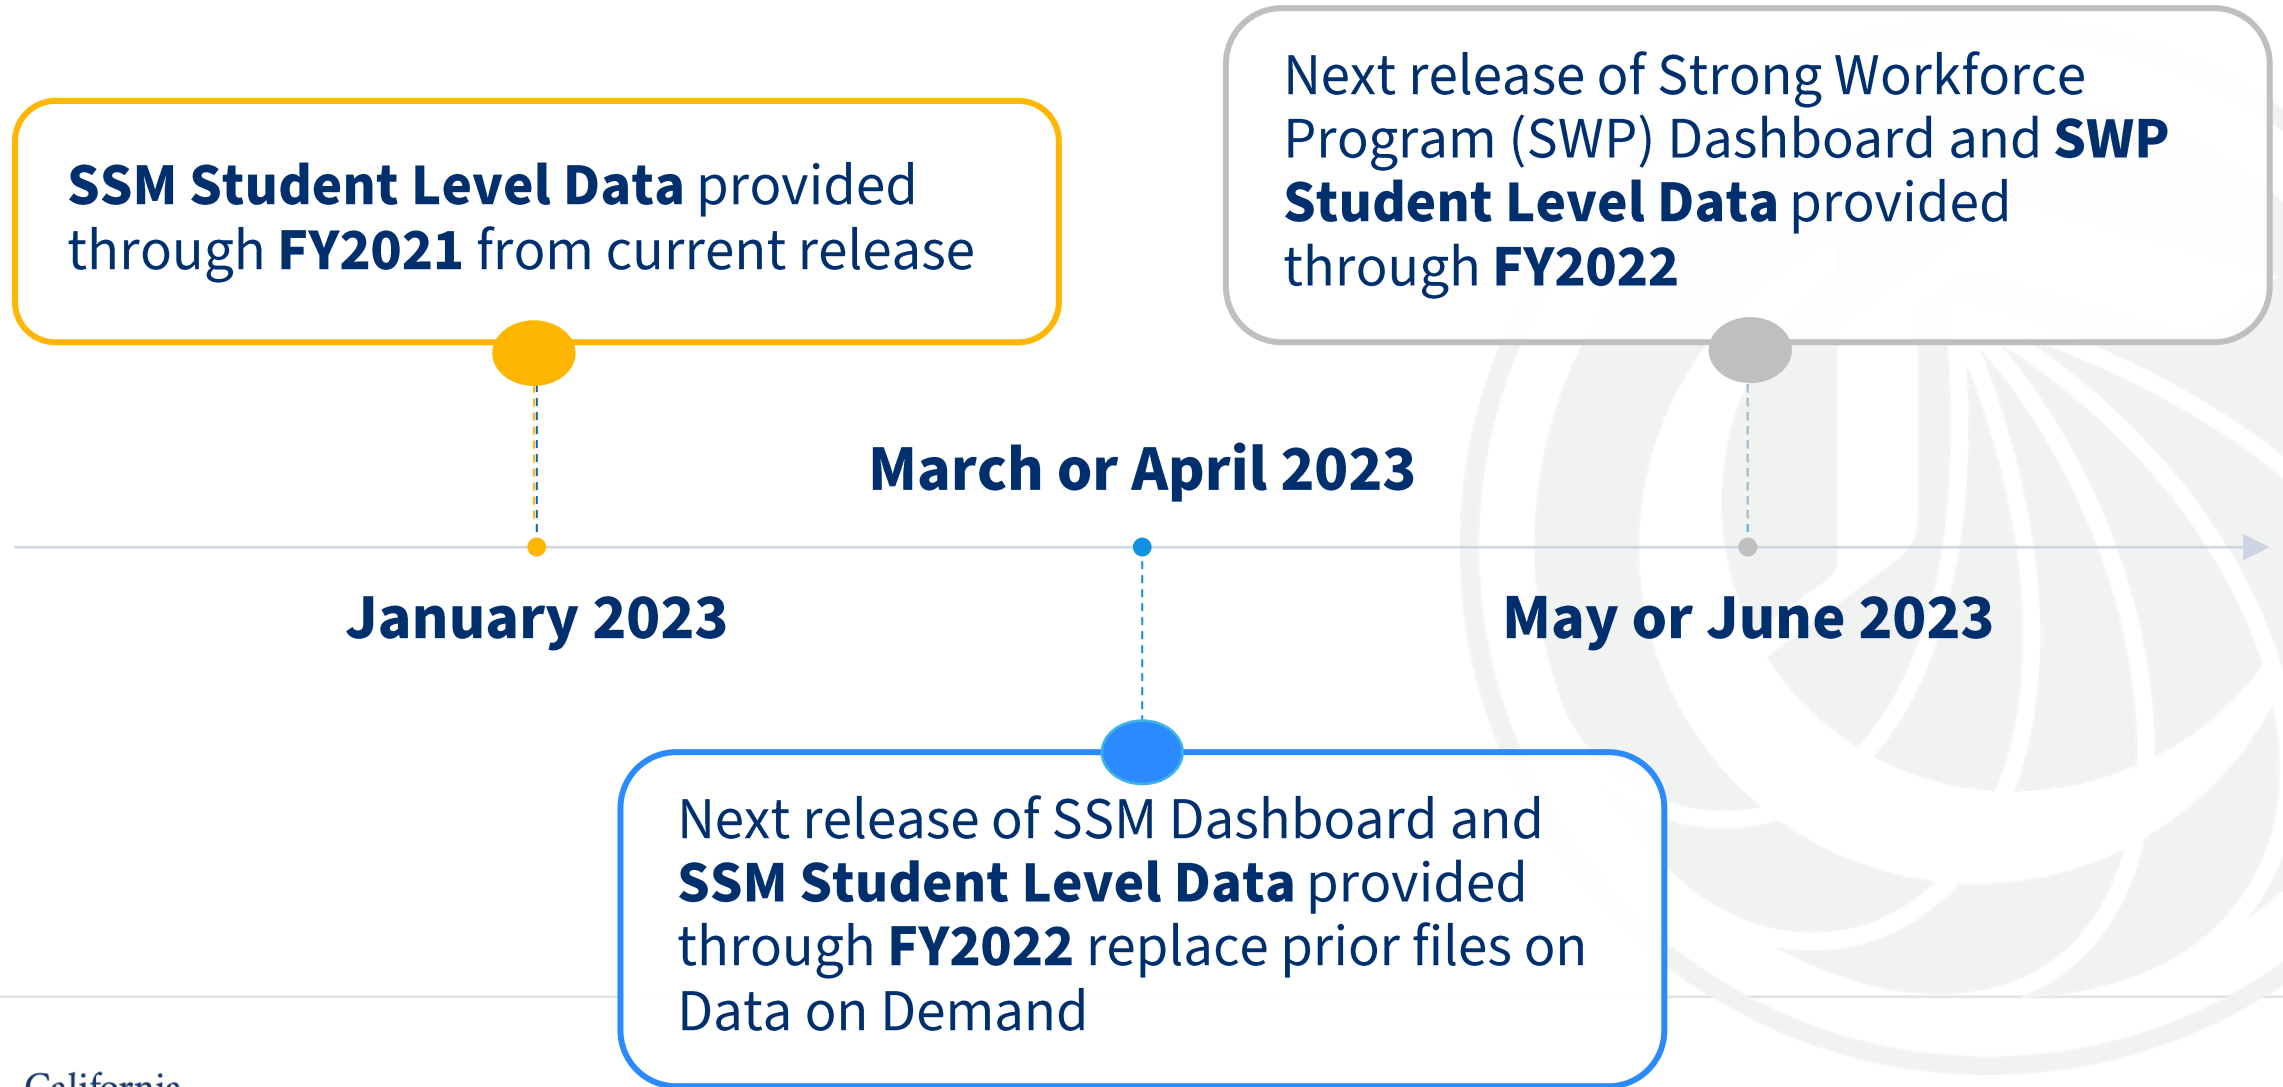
**SSM Student Level Data** provided through **FY2021** from current release

Next release of Strong Workforce Program (SWP) Dashboard and **SWP Student Level Data** provided through **FY2022**

March or April 2023

January 2023

May or June 2023

Next release of SSM Dashboard and **SSM Student Level Data** provided through **FY2022** replace prior files on Data on Demand

California